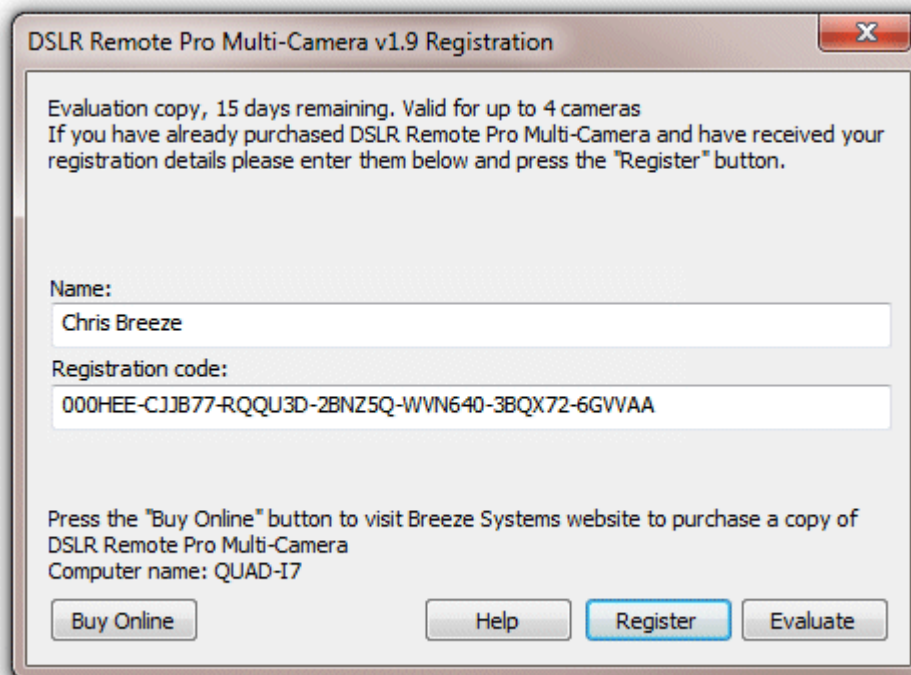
DSLR Remote Pro Multi-Camera v1.9 Registration

X

Evaluation copy, 15 days remaining. Valid for up to 4 cameras
If you have already purchased DSLR Remote Pro Multi-Camera and have received your registration details please enter them below and press the "Register" button.

Name:

Chris Breeze

Registration code:

000HEE-CJJB77-RQQU3D-2BNZ5Q-WVN640-3BQX72-6GVVAA

Press the "Buy Online" button to visit Breeze Systems website to purchase a copy of DSLR Remote Pro Multi-Camera
Computer name: QUAD-I7

Buy Online

Help

Register

Evaluate